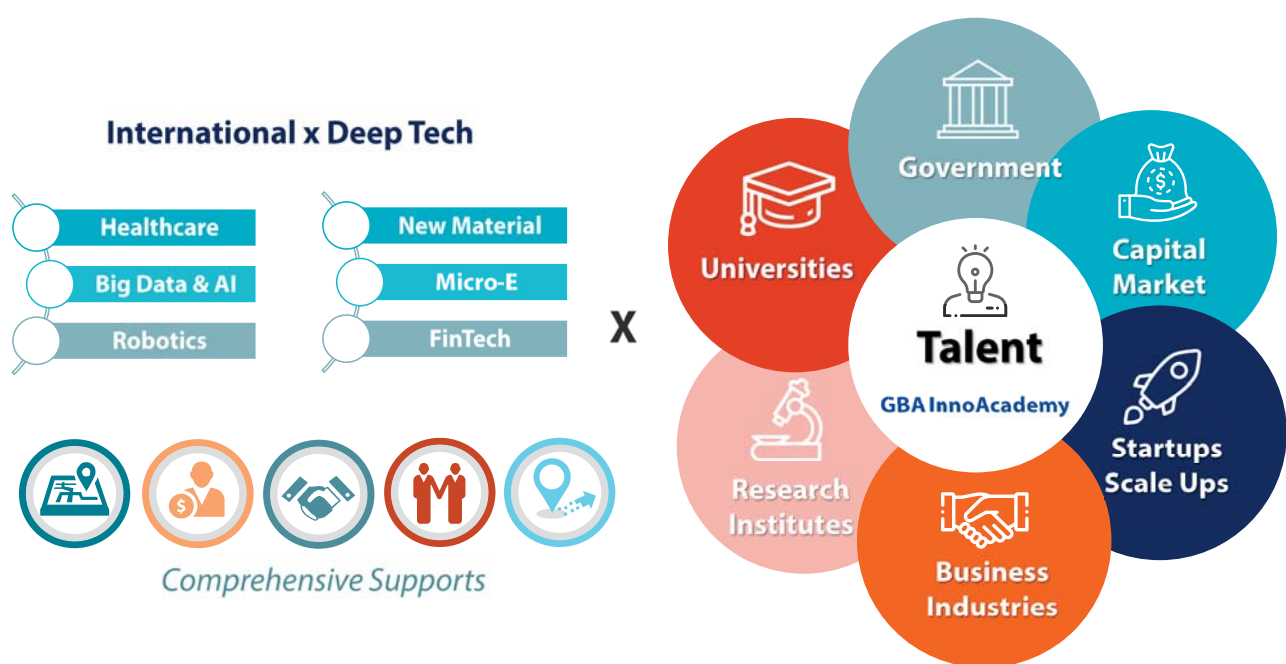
International x Deep Tech

Healthcare

Big Data & AI

Robotics

New Material

Micro-E

FinTech

Comprehensive Supports

X

Government

Universities

Capital Market

Talent

GBA InnoAcademy

Startups Scale Ups

Research Institutes

Business Industries